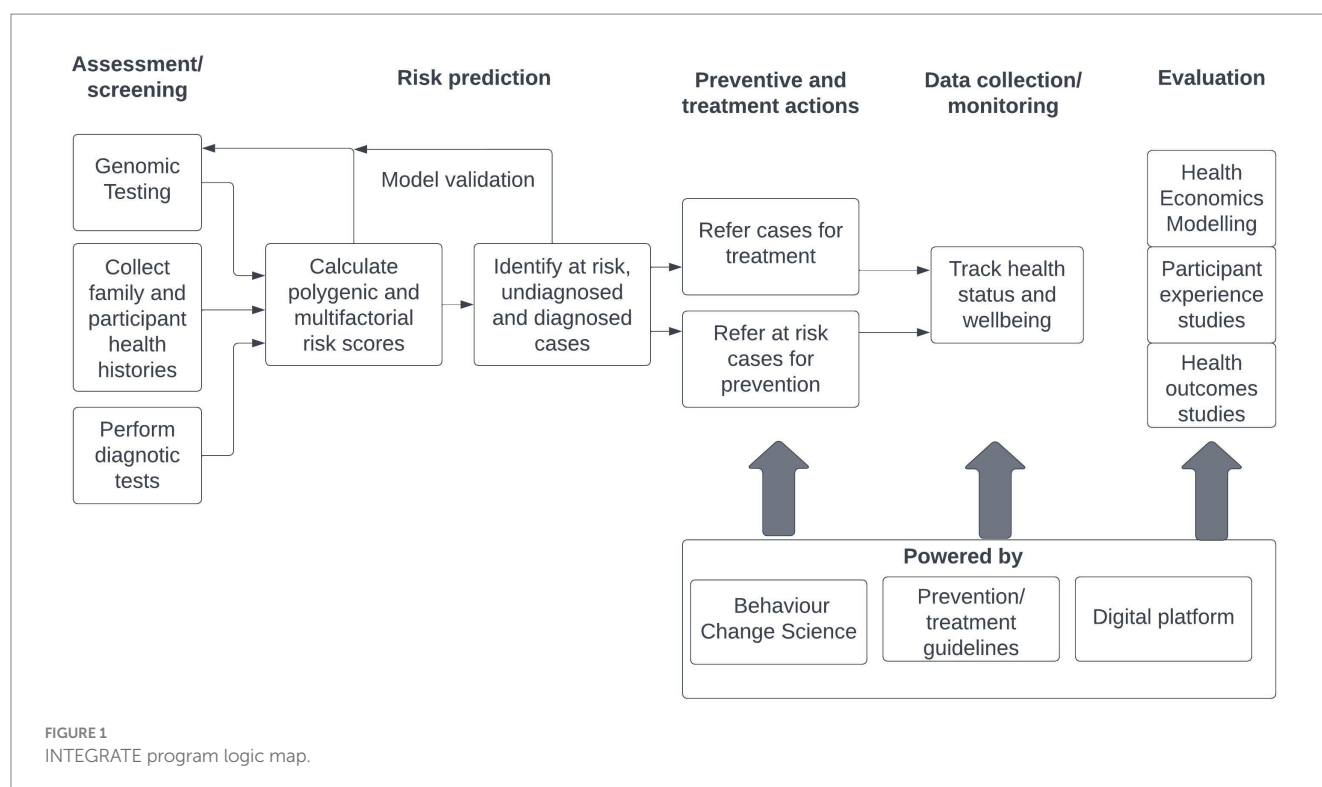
Assessment/ screening

Risk prediction

Preventive and treatment actions

Data collection/ monitoring

Evaluation

Genomic Testing

Collect family and participant health histories

Perform diagnotic tests

Calculate polygenic and multifactorial risk scores

Model validation

Identify at risk, undiagnosed and diagnosed cases

Refer cases for treatment

Refer at risk cases for prevention

Track health status and wellbeing

Health Economics Modelling

Participant experience studies

Health outcomes studies

Powered by

Behaviour Change Science

Prevention/ treatment guidelines

Digital platform

FIGURE 1
INTEGRATE program logic map.